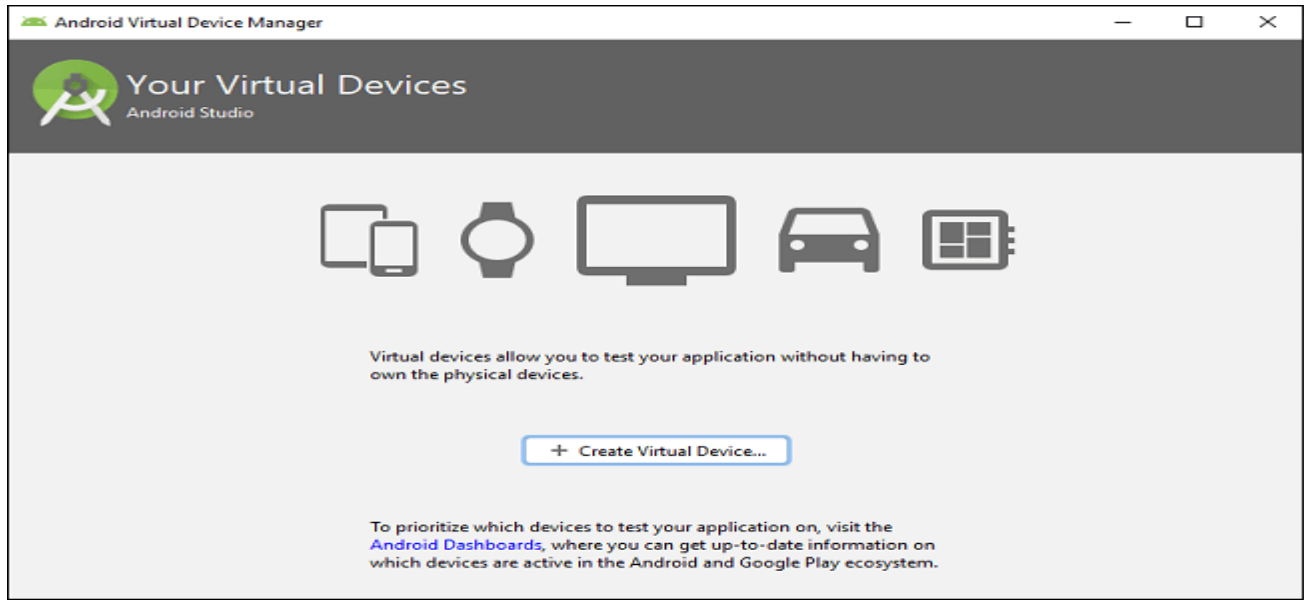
Android Virtual Device Manager

Your Virtual Devices
Android Studio

Virtual devices allow you to test your application without having to own the physical devices.

+ Create Virtual Device...

To prioritize which devices to test your application on, visit the Android Dashboards, where you can get up-to-date information on which devices are active in the Android and Google Play ecosystem.